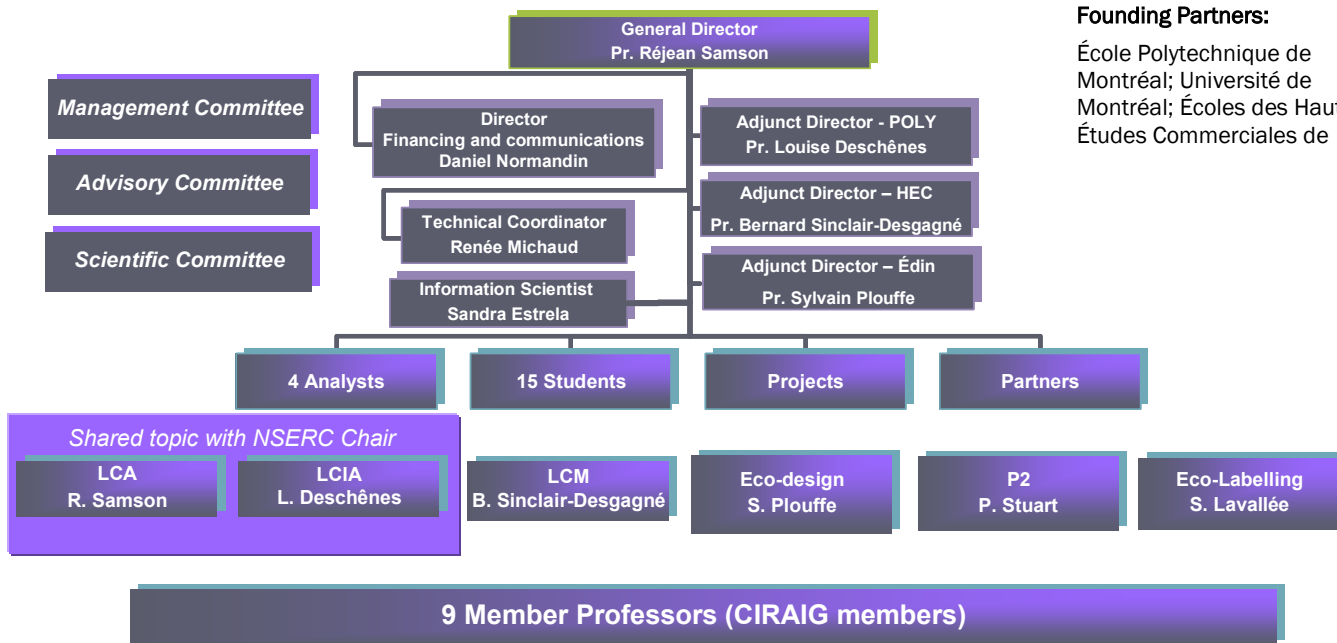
General Director
Pr. Réjean Samson

Founding Partners:

École Polytechnique de Montréal; Université de Montréal; Écoles des Haut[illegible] Études Commerciales de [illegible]

Management Committee

Advisory Committee

Scientific Committee

Director
Financing and communications
Daniel Normandin

Adjunct Director - POLY
Pr. Louise Deschênes

Adjunct Director – HEC
Pr. Bernard Sinclair-Desgagné

Technical Coordinator
Renée Michaud

Adjunct Director – Édin
Pr. Sylvain Plouffe

Information Scientist
Sandra Estrela

4 Analysts

15 Students

Projects

Partners

Shared topic with NSERC Chair

LCA
R. Samson

LCIA
L. Deschênes

LCM
B. Sinclair-Desgagné

Eco-design
S. Plouffe

P2
P. Stuart

Eco-Labelling
S. Lavallée

9 Member Professors (CIRAIG members)